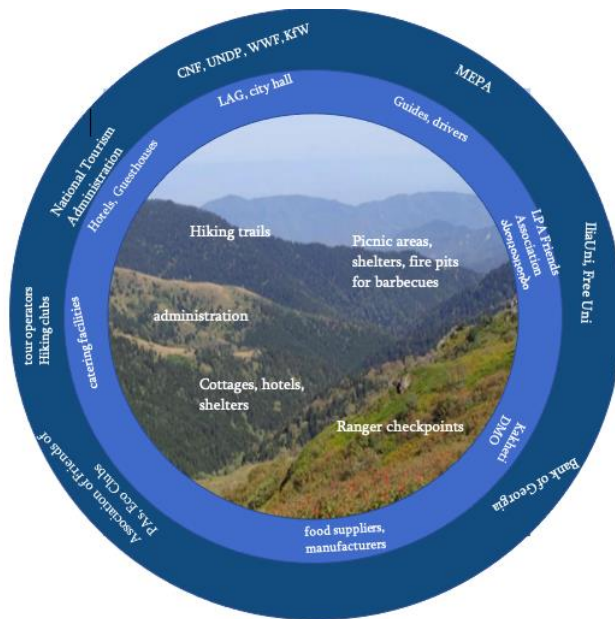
CNF, UNDP, WWF, KfW

MEPA

National Tourism Administration

IliaUni, Free Uni

tour operators Hiking clubs

Bank of Georgia

Association of Friends of PAs, Eco Clubs

LAG, city hall

Guides, drivers

Hotels, Guesthouses

LPA Friends Association ასოციაცია

catering facilities

Kakheti DMO

food suppliers, manufacturers

Hiking trails

Picnic areas, shelters, fire pits for barbecues

administration

Cottages, hotels, shelters

Ranger checkpoints